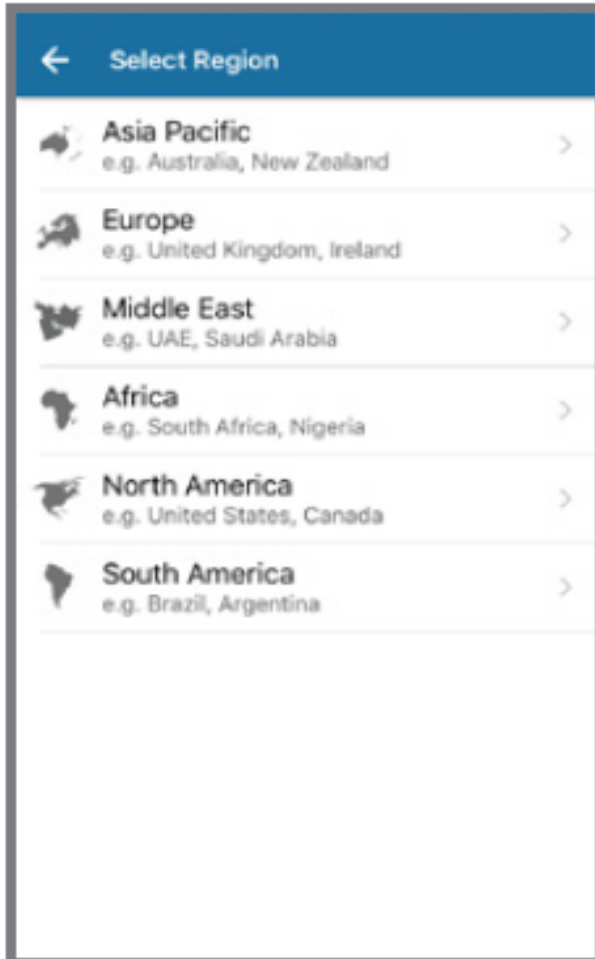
Select Region

Asia Pacific
e.g. Australia, New Zealand

Europe
e.g. United Kingdom, Ireland

Middle East
e.g. UAE, Saudi Arabia

Africa
e.g. South Africa, Nigeria

North America
e.g. United States, Canada

South America
e.g. Brazil, Argentina